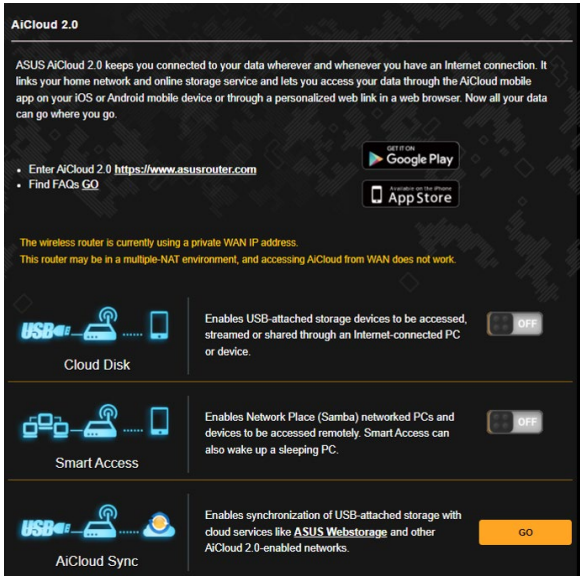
AiCloud 2.0

ASUS AiCloud 2.0 keeps you connected to your data wherever and whenever you have an Internet connection. It links your home network and online storage service and lets you access your data through the AiCloud mobile app on your iOS or Android mobile device or through a personalized web link in a web browser. Now all your data can go where you go.

• Enter AiCloud 2.0 https://www.asusrouter.com
• Find FAQs GO

GET IT ON Google Play

Available on the iPhone App Store

The wireless router is currently using a private WAN IP address.
This router may be in a multiple-NAT environment, and accessing AiCloud from WAN does not work.

USB

Cloud Disk

Enables USB-attached storage devices to be accessed, streamed or shared through an Internet-connected PC or device.

OFF

Smart Access

Enables Network Place (Samba) networked PCs and devices to be accessed remotely. Smart Access can also wake up a sleeping PC.

OFF

USB

AiCloud Sync

Enables synchronization of USB-attached storage with cloud services like ASUS Webstorage and other AiCloud 2.0-enabled networks.

GO